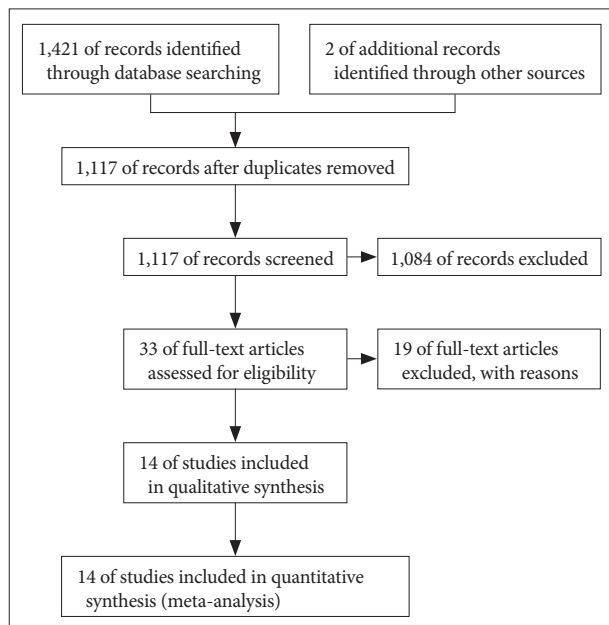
1,421 of records identified through database searching

2 of additional records identified through other sources

1,117 of records after duplicates removed

1,117 of records screened

1,084 of records excluded

33 of full-text articles assessed for eligibility

19 of full-text articles excluded, with reasons

14 of studies included in qualitative synthesis

14 of studies included in quantitative synthesis (meta-analysis)